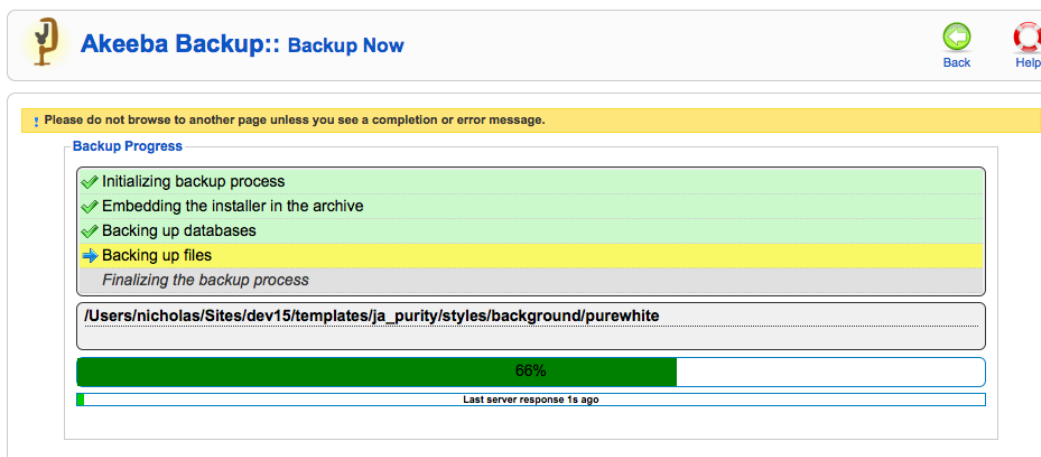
Akeeba Backup:: Backup Now

Back

Help

! Please do not browse to another page unless you see a completion or error message.

Backup Progress

Initializing backup process

Embedding the installer in the archive

Backing up databases

Backing up files

Finalizing the backup process

/Users/nicholas/Sites/dev15/templates/ja_purity/styles/background/purewhite

66%

Last server response 1s ago